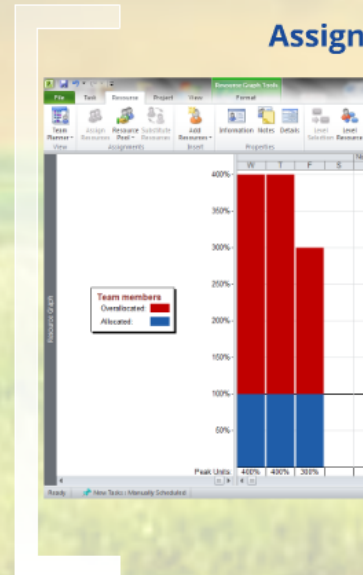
Assign

Resource Graph Tools

File Task Resource Project View Format

Team Planner View

Assign Resources Resource Pool Substitute Resources Assignments

Add Resources Insert

Information Notes Details Properties

Level Selection Level Resource

Resource Graph

W T F S

400%

350%

300%

250%

200%

150%

100%

50%

Team members

Overallocated:

Allocated:

Peak Units: 400% 400% 300%

Ready New Tasks : Manually Scheduled